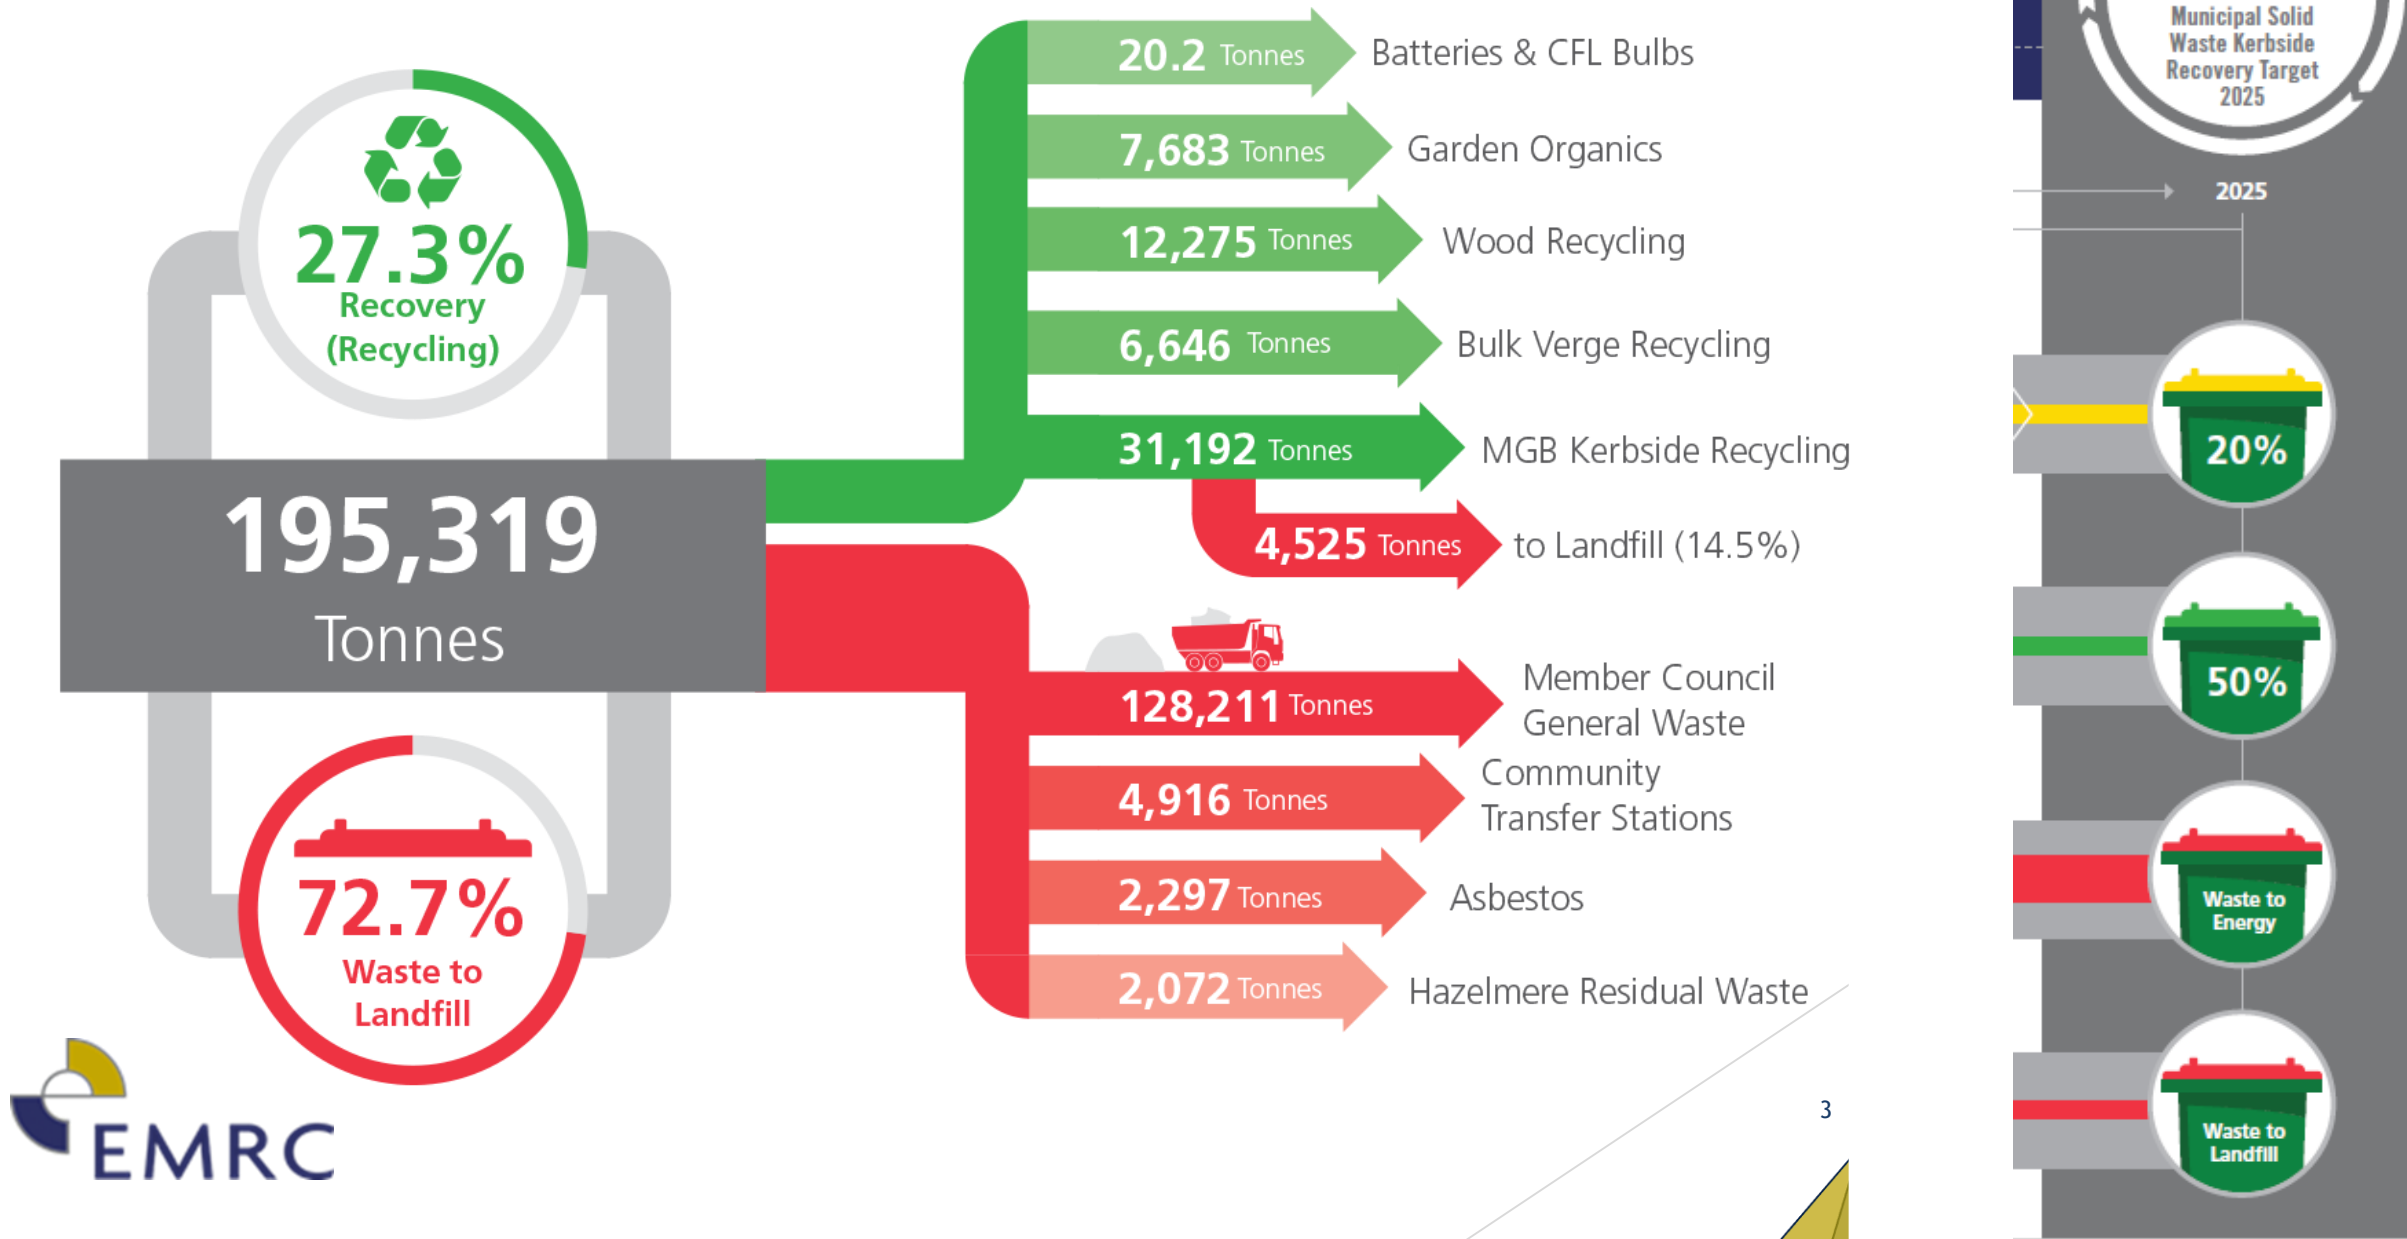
27.3%
Recovery
(Recycling)

195,319
Tonnes

72.7%
Waste to
Landfill

EMRC

20.2 Tonnes Batteries & CFL Bulbs

7,683 Tonnes Garden Organics

12,275 Tonnes Wood Recycling

6,646 Tonnes Bulk Verge Recycling

31,192 Tonnes MGB Kerbside Recycling

4,525 Tonnes to Landfill (14.5%)

128,211 Tonnes Member Council General Waste

4,916 Tonnes Community Transfer Stations

2,297 Tonnes Asbestos

2,072 Tonnes Hazelmere Residual Waste

3

Municipal Solid Waste Kerbside Recovery Target 2025

2025

20%

50%

Waste to Energy

Waste to Landfill